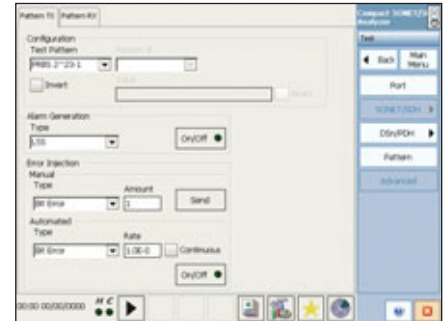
Pattern TX Pattern RX

Configuration
Test Pattern
PRBS 2^23-1
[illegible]
Invert
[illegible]

Alarm Generation
Type
LSS
On/Off

Error Injection
Manual
Type
Bit Error
Amount
1
Send
Automated
Type
Bit Error
Rate
1.0E-3
Continuous
On/Off

00:00 00/00/0000

Compact SONET/SDH Analyzer
Test
Back
Main Menu
Port
SONET/SDH
DSn/PDH
Pattern
Advanced